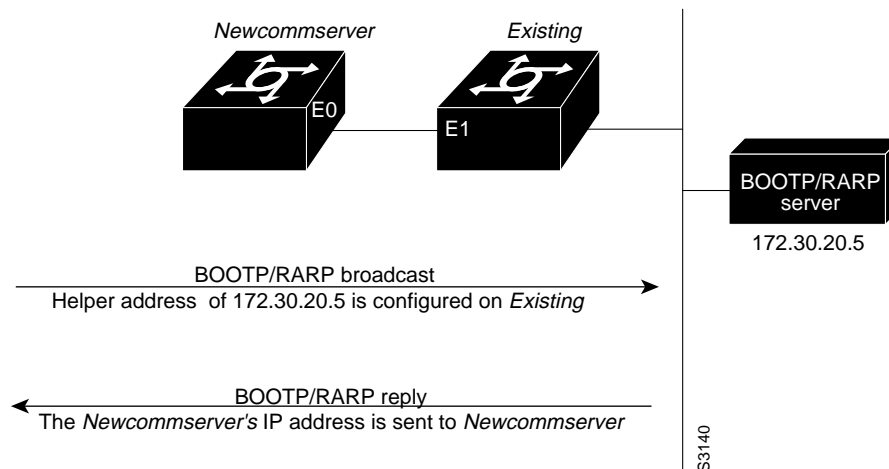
Newcommserver

Existing

E0

E1

BOOTP/RARP server

172.30.20.5

BOOTP/RARP broadcast

Helper address of 172.30.20.5 is configured on Existing

BOOTP/RARP reply

The Newcommserver's IP address is sent to Newcommserver

S3140